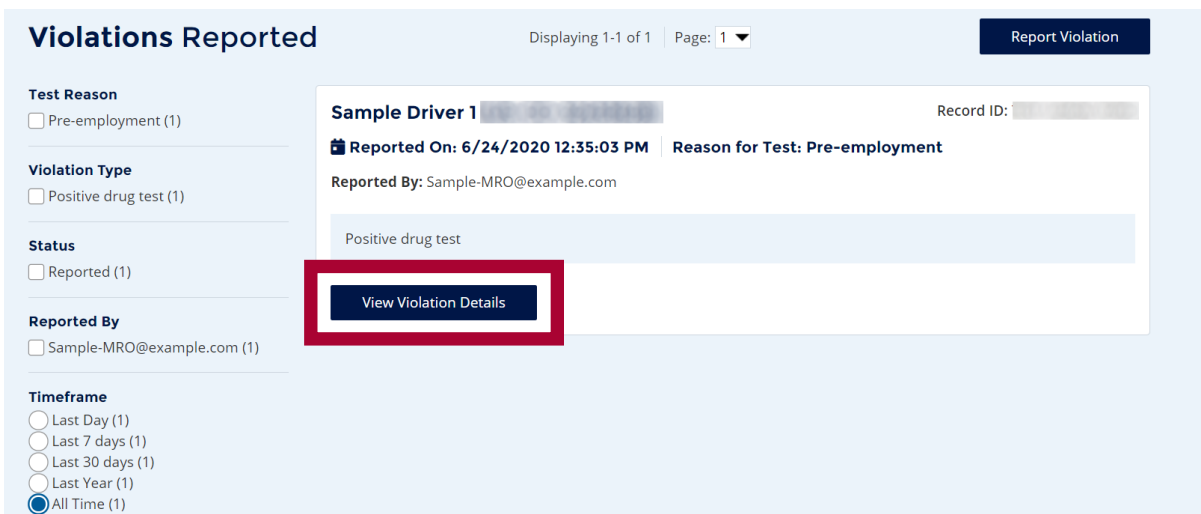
Violations Reported

Displaying 1-1 of 1 | Page: 1

Report Violation

Test Reason
Pre-employment (1)

Violation Type
Positive drug test (1)

Status
Reported (1)

Reported By
Sample-MRO@example.com (1)

Timeframe
Last Day (1)
Last 7 days (1)
Last 30 days (1)
Last Year (1)
All Time (1)

Sample Driver 1 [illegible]

Record ID: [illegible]

Reported On: 6/24/2020 12:35:03 PM | Reason for Test: Pre-employment

Reported By: Sample-MRO@example.com

Positive drug test

View Violation Details